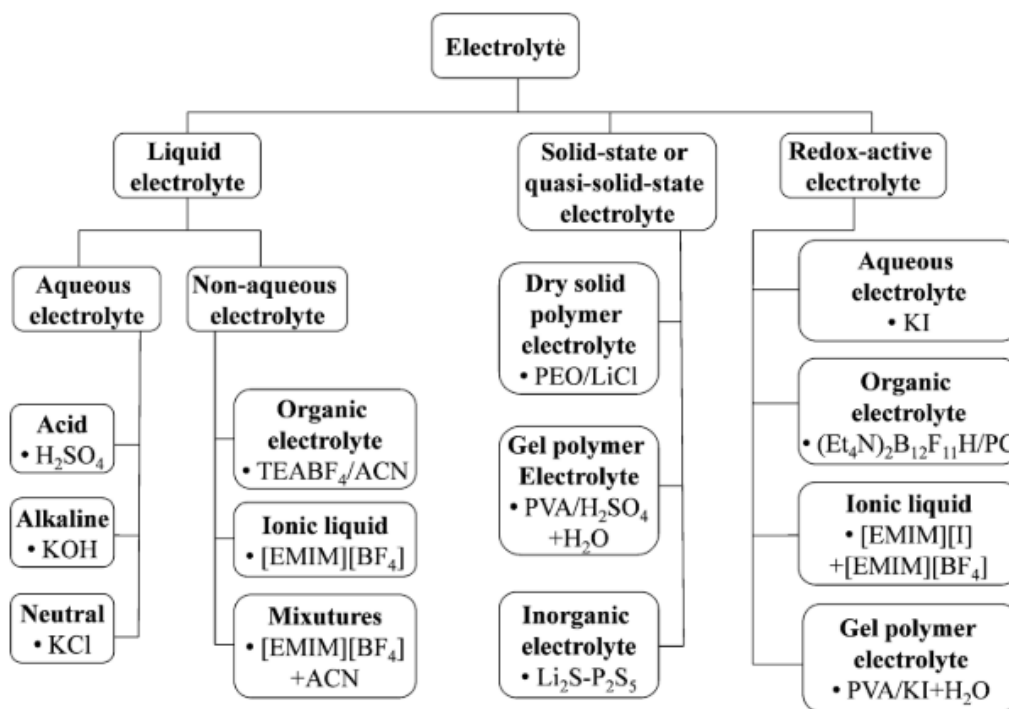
Electrolyte

Liquid electrolyte

Aqueous electrolyte

Acid
• $H_2SO_4$

Alkaline
• KOH

Neutral
• KCl

Non-aqueous electrolyte

Organic electrolyte
• $TEABF_4$/ACN

Ionic liquid
• $[EMIM][BF_4]$

Mixtures
• $[EMIM][BF_4]$ +ACN

Solid-state or quasi-solid-state electrolyte

Dry solid polymer electrolyte
• PEO/LiCl

Gel polymer Electrolyte
• $PVA/H_2SO_4$ $+H_2O$

Inorganic electrolyte
• $Li_2S$-$P_2S_5$

Redox-active electrolyte

Aqueous electrolyte
• KI

Organic electrolyte
• $(Et_4N)_2B_{12}F_{11}H$/PC

Ionic liquid
• [EMIM][I] $+[EMIM][BF_4]$

Gel polymer electrolyte
• PVA/KI+$H_2O$